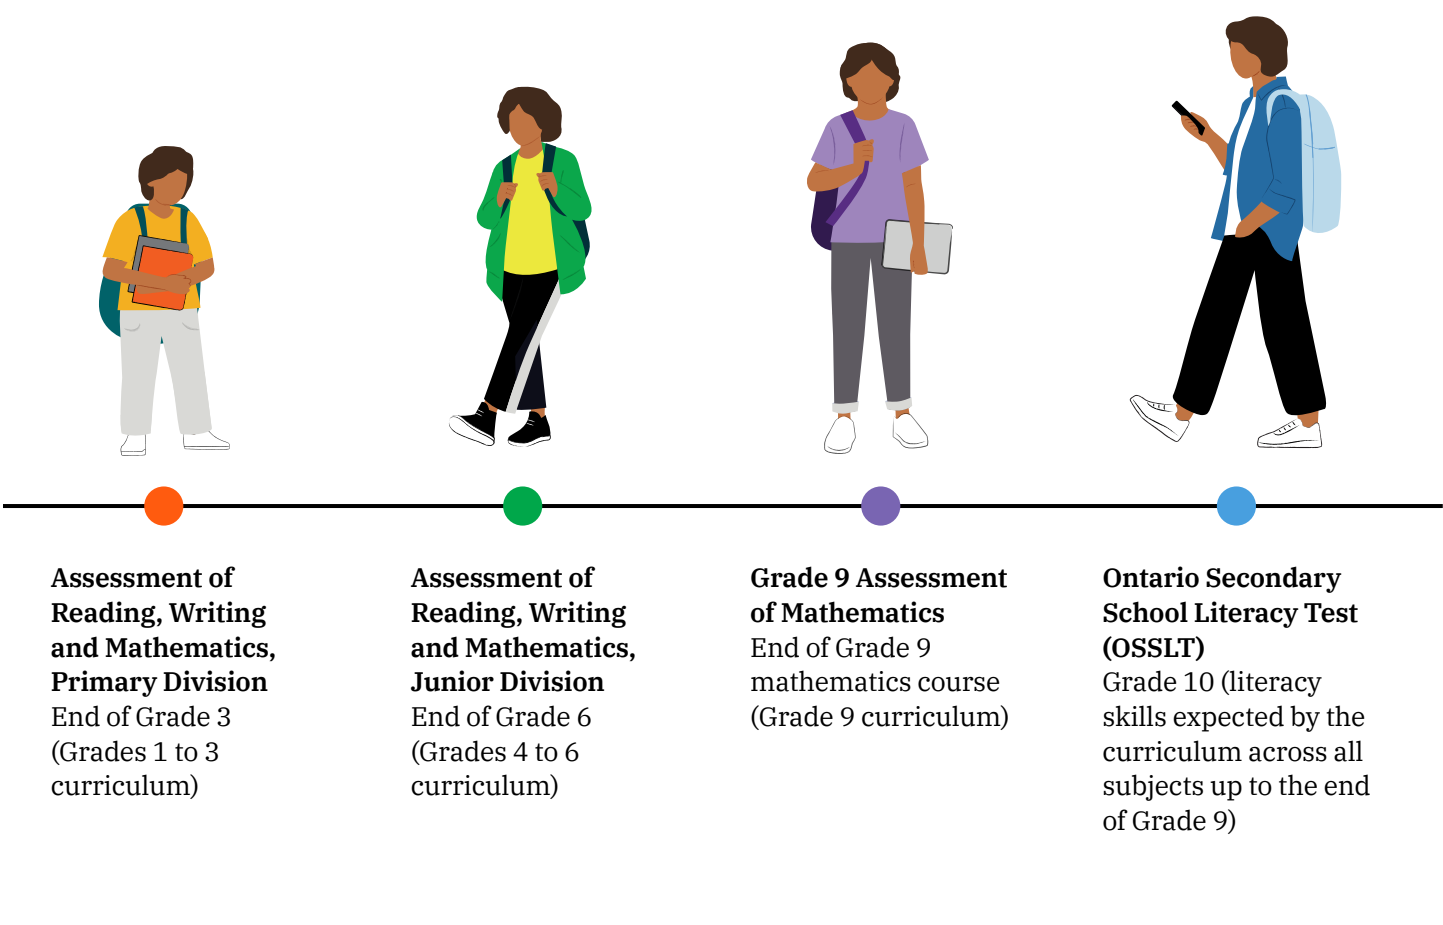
Assessment of Reading, Writing and Mathematics, Primary Division
End of Grade 3 (Grades 1 to 3 curriculum)

Assessment of Reading, Writing and Mathematics, Junior Division
End of Grade 6 (Grades 4 to 6 curriculum)

Grade 9 Assessment of Mathematics
End of Grade 9 mathematics course (Grade 9 curriculum)

Ontario Secondary School Literacy Test (OSSLT)
Grade 10 (literacy skills expected by the curriculum across all subjects up to the end of Grade 9)